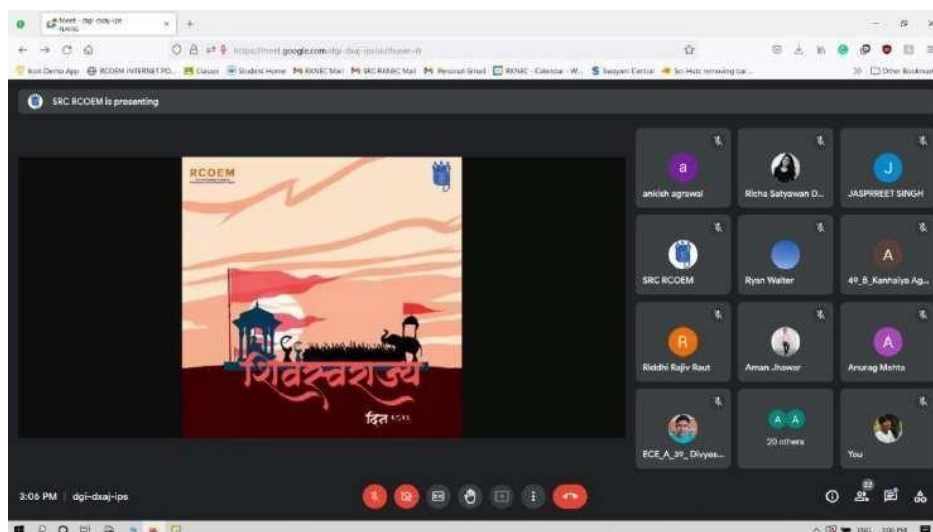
Meet - dgi-dxaj-ips

https://meet.google.com/dgi-dxaj-ips

SRC RCOEM is presenting

RCOEM

शिवस्वराज्य

दिन

ankish agrawal

Richa Satyawan D...

JASPRREET SINGH

SRC RCOEM

Ryan Walter

49_B_Kanhaiya Ag...

Riddhi Rajiv Raut

Aman Jhawar

Anurag Mohta

ECE_A_39_Divyes...

20 others

You

3:06 PM | dgi-dxaj-ips